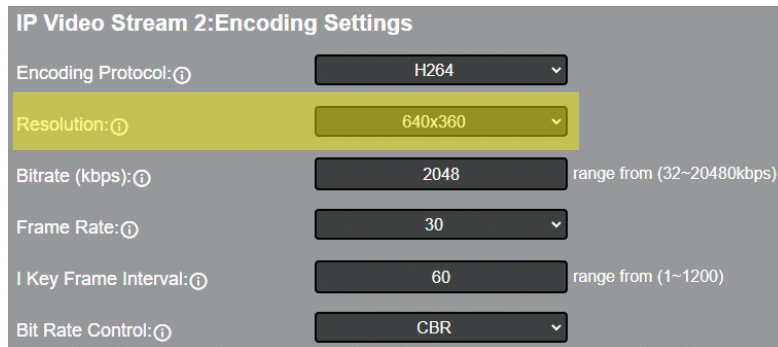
IP Video Stream 2:Encoding Settings

Encoding Protocol:ⓘ H264

Resolution:ⓘ 640x360

Bitrate (kbps):ⓘ 2048 range from (32~20480kbps)

Frame Rate:ⓘ 30

I Key Frame Interval:ⓘ 60 range from (1~1200)

Bit Rate Control:ⓘ CBR